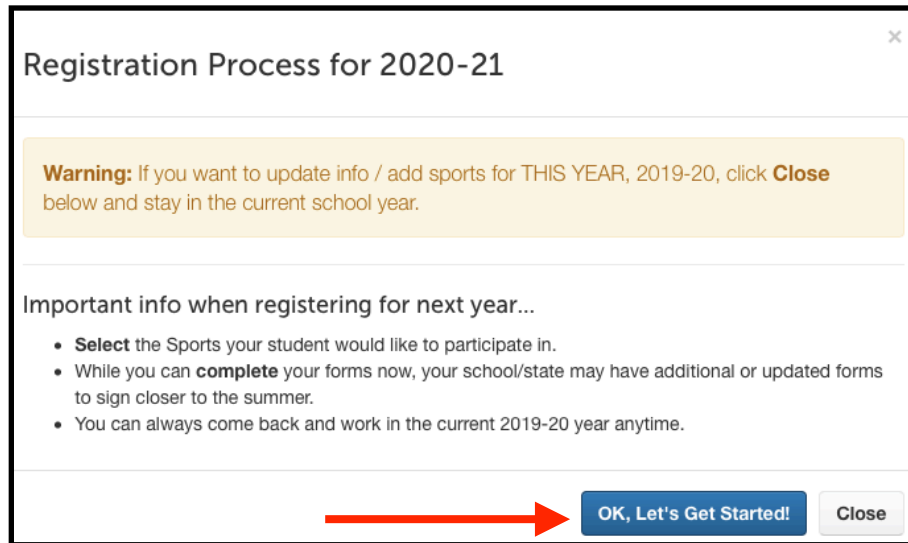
×

Registration Process for 2020-21

**Warning:** If you want to update info / add sports for THIS YEAR, 2019-20, click **Close** below and stay in the current school year.

Important info when registering for next year...

- **Select** the Sports your student would like to participate in.
- While you can **complete** your forms now, your school/state may have additional or updated forms to sign closer to the summer.
- You can always come back and work in the current 2019-20 year anytime.

OK, Let's Get Started!

Close